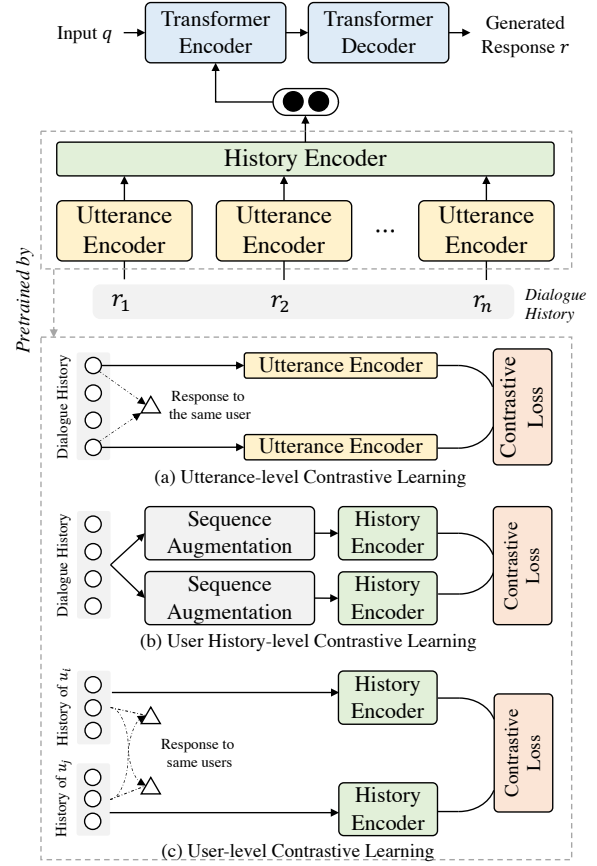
Input $q$

Transformer Encoder

Transformer Decoder

Generated Response $r$

History Encoder

Utterance Encoder

Utterance Encoder

...

Utterance Encoder

$r_1$

$r_2$

$r_n$

Dialogue History

Pretrained by

Dialogue History

Response to the same user

Utterance Encoder

Utterance Encoder

Contrastive Loss

(a) Utterance-level Contrastive Learning

Dialogue History

Sequence Augmentation

Sequence Augmentation

History Encoder

History Encoder

Contrastive Loss

(b) User History-level Contrastive Learning

History of $u_i$

History of $u_j$

Response to same users

History Encoder

History Encoder

Contrastive Loss

(c) User-level Contrastive Learning